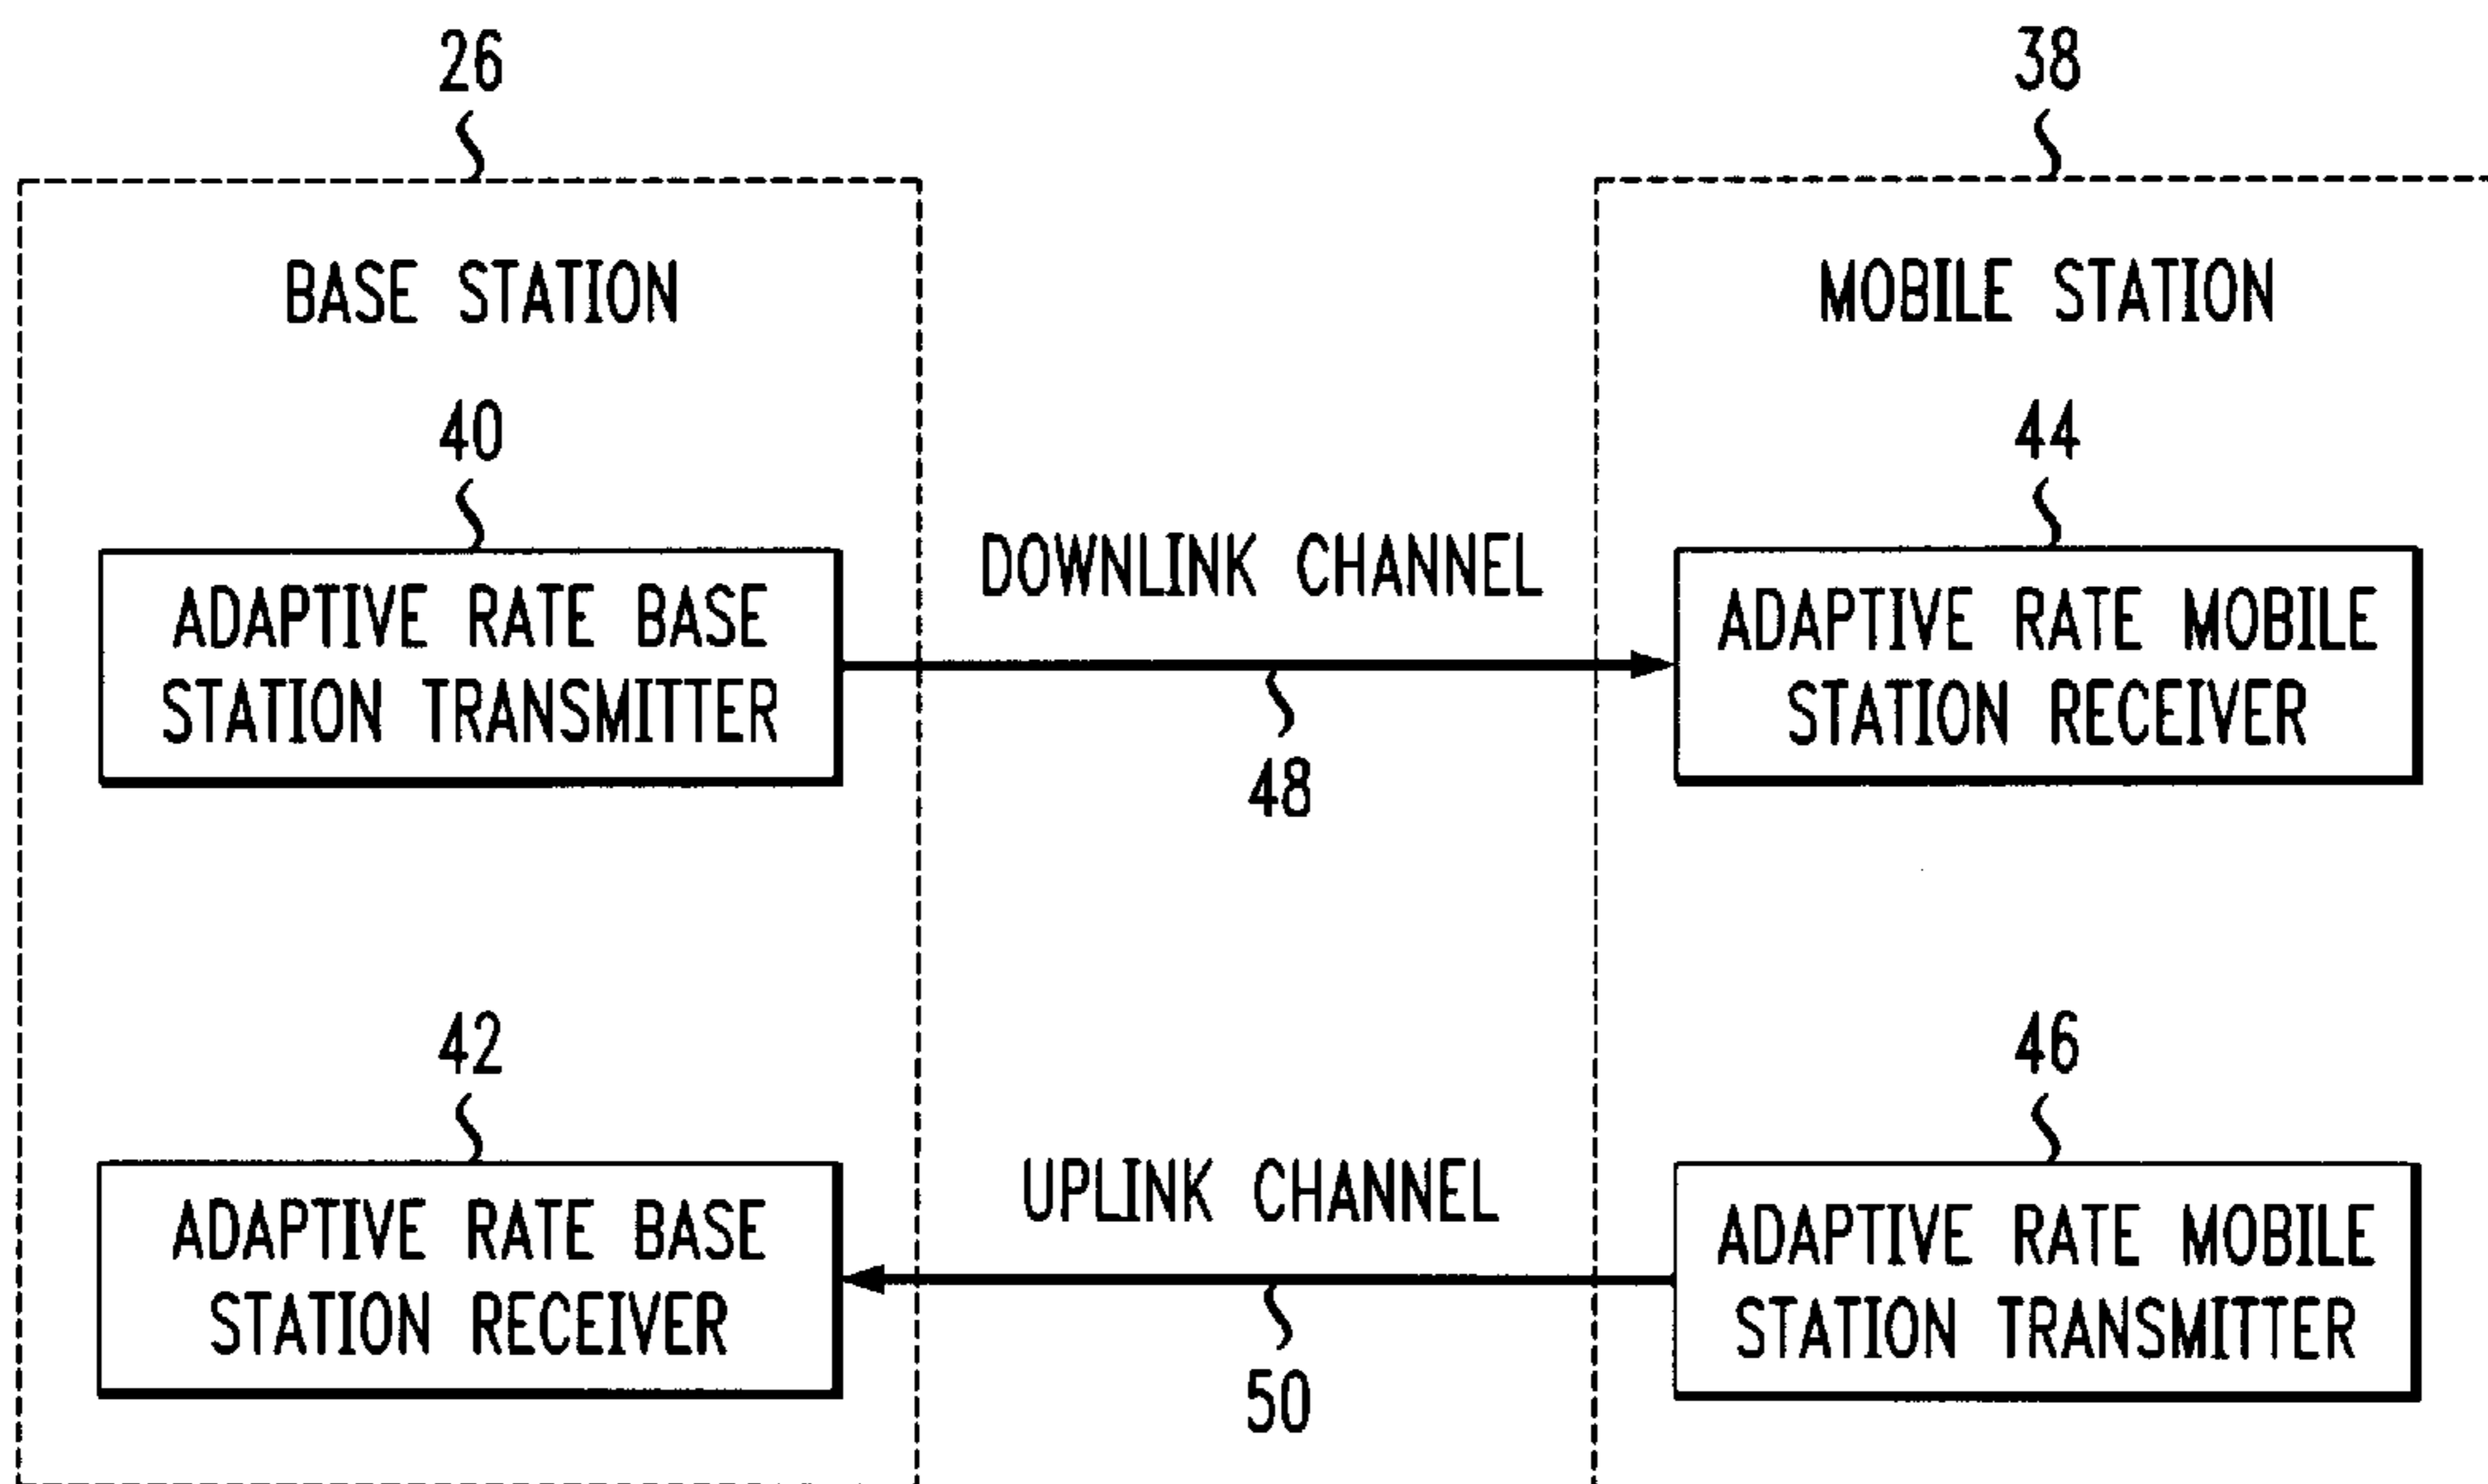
26

38

BASE STATION

MOBILE STATION

40

44

ADAPTIVE RATE BASE STATION TRANSMITTER

DOWNLINK CHANNEL

48

ADAPTIVE RATE MOBILE STATION RECEIVER

42

46

ADAPTIVE RATE BASE STATION RECEIVER

UPLINK CHANNEL

50

ADAPTIVE RATE MOBILE STATION TRANSMITTER